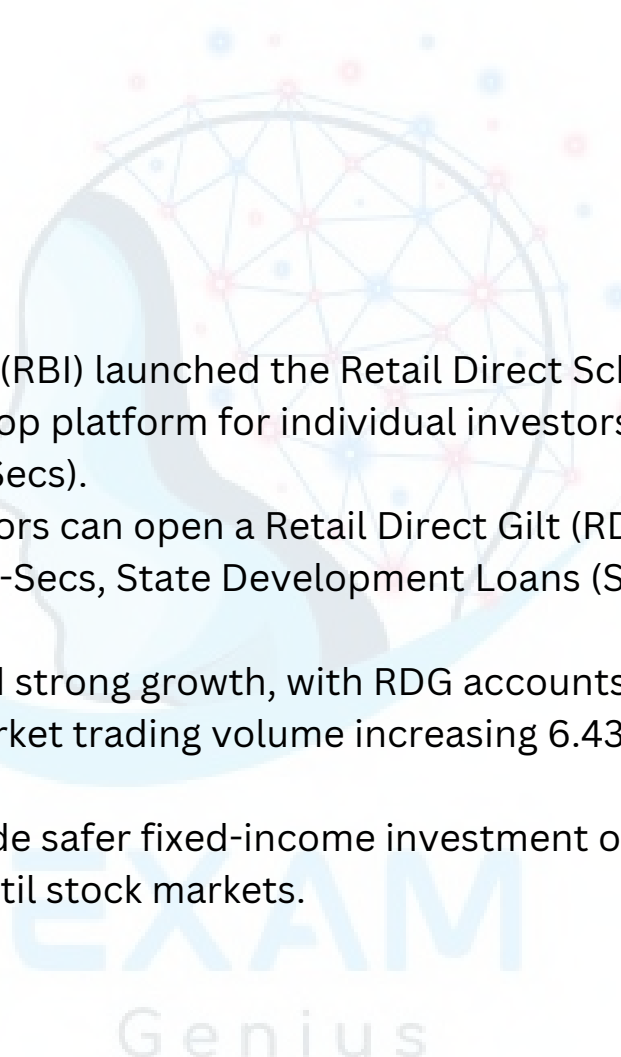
(RBI) launched the Retail Direct Sch
op platform for individual investors
Secs).
ors can open a Retail Direct Gilt (RD
-Secs, State Development Loans (S

l strong growth, with RDG accounts
rket trading volume increasing 6.43

de safer fixed-income investment o
til stock markets.

EXAM
Genius